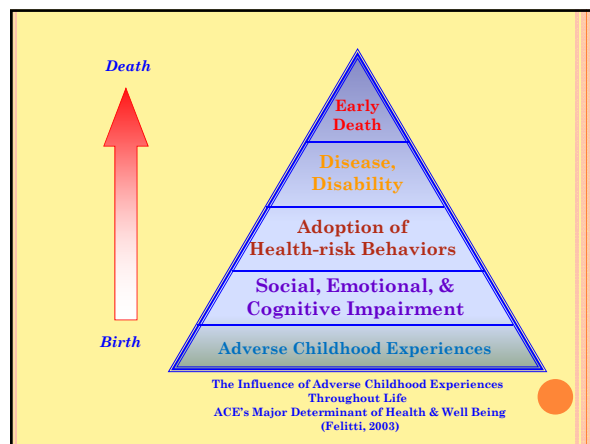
Death

Birth

Early Death

Disease, Disability

Adoption of Health-risk Behaviors

Social, Emotional, & Cognitive Impairment

Adverse Childhood Experiences

The Influence of Adverse Childhood Experiences Throughout Life
ACE's Major Determinant of Health & Well Being
(Felitti, 2003)